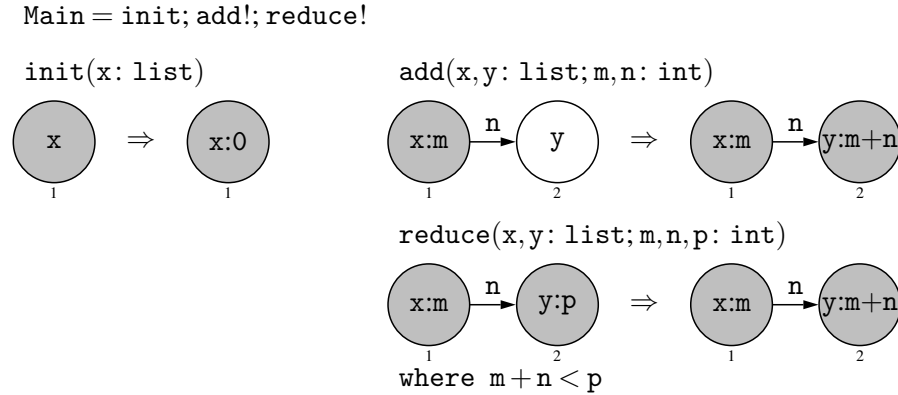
$\texttt{Main} = \texttt{init}; \texttt{add}!; \texttt{reduce}!$

$\texttt{init}(\texttt{x}: \texttt{list})$

x $\Rightarrow$ x:0

1 1

$\texttt{add}(\texttt{x}, \texttt{y}: \texttt{list}; \texttt{m}, \texttt{n}: \texttt{int})$

x:m n y $\Rightarrow$ x:m n y:m+n

1 2 1 2

$\texttt{reduce}(\texttt{x}, \texttt{y}: \texttt{list}; \texttt{m}, \texttt{n}, \texttt{p}: \texttt{int})$

x:m n y:p $\Rightarrow$ x:m n y:m+n

1 2 1 2

where $\texttt{m} + \texttt{n} < \texttt{p}$